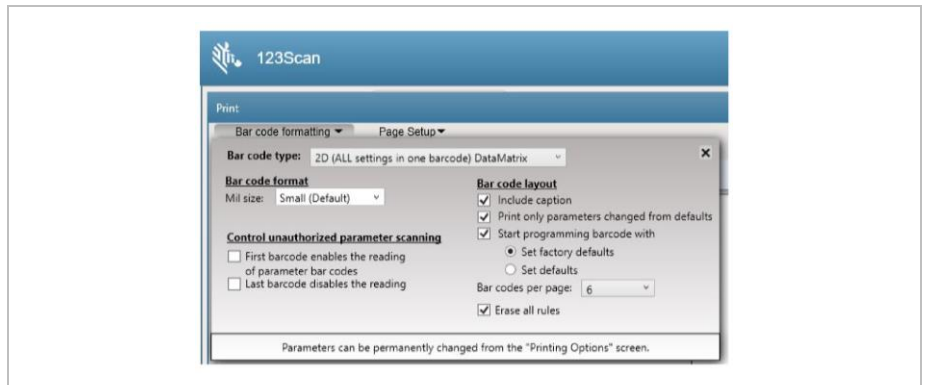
123Scan

Print

Bar code formatting ▾ Page Setup ▾

Bar code type: 2D (ALL settings in one barcode) DataMatrix

×

Bar code format

Mil size: Small (Default)

Control unauthorized parameter scanning

☐ First barcode enables the reading of parameter bar codes

☐ Last barcode disables the reading

Bar code layout

☑ Include caption

☑ Print only parameters changed from defaults

☑ Start programming barcode with

◉ Set factory defaults

○ Set defaults

Bar codes per page: 6

☑ Erase all rules

Parameters can be permanently changed from the "Printing Options" screen.